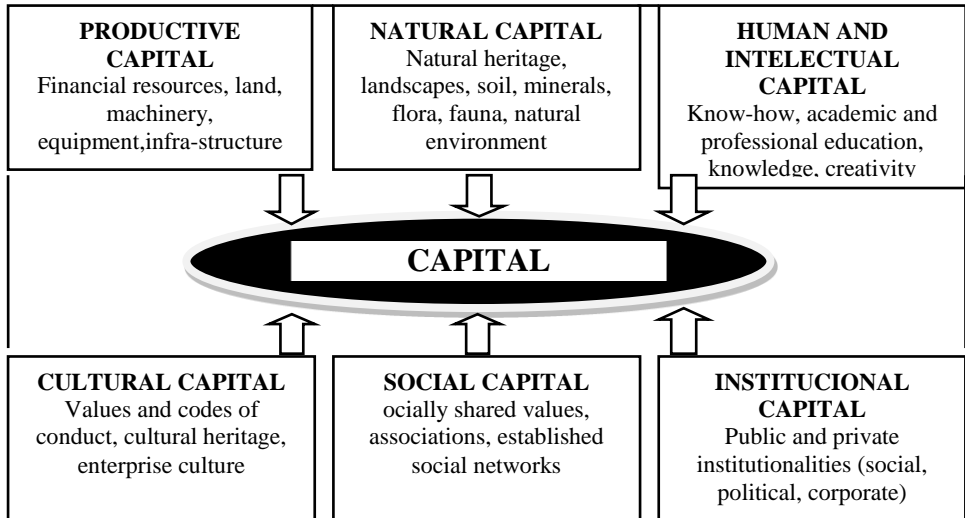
PRODUCTIVE CAPITAL
Financial resources, land, machinery, equipment,infra-structure

NATURAL CAPITAL
Natural heritage, landscapes, soil, minerals, flora, fauna, natural environment

HUMAN AND INTELECTUAL CAPITAL
Know-how, academic and professional education, knowledge, creativity

CAPITAL

CULTURAL CAPITAL
Values and codes of conduct, cultural heritage, enterprise culture

SOCIAL CAPITAL
ocially shared values, associations, established social networks

INSTITUCIONAL CAPITAL
Public and private institutionalities (social, political, corporate)